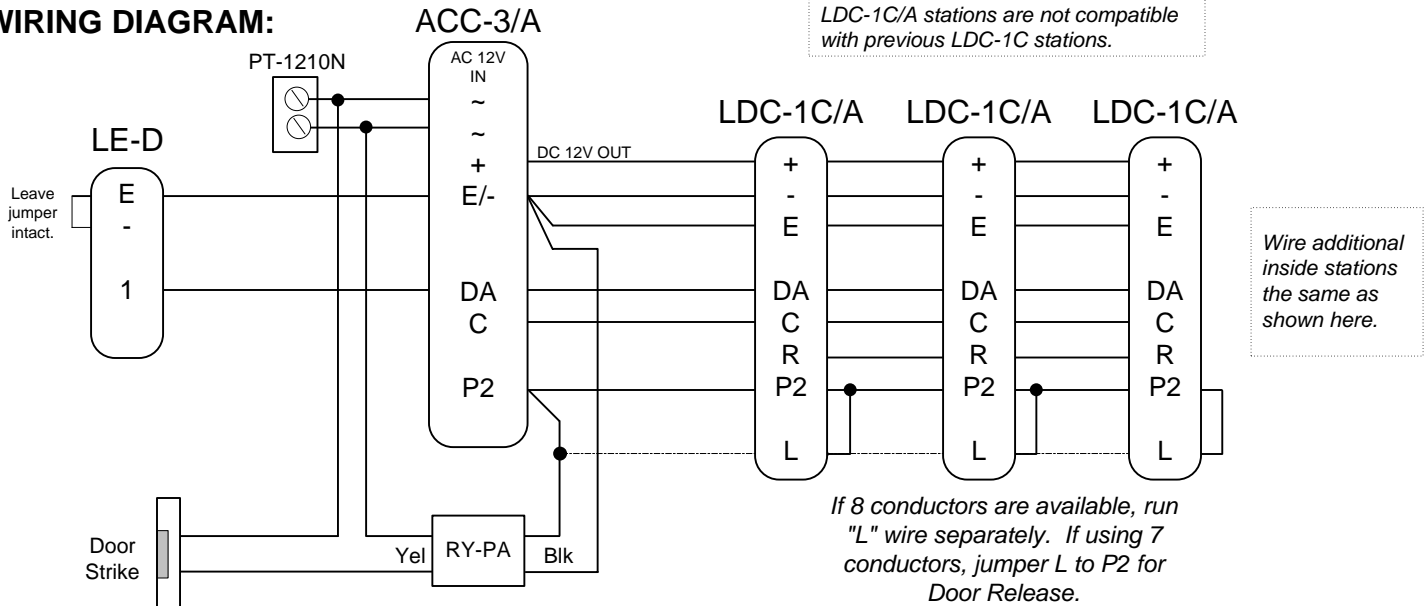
WIRING DIAGRAM:

ACC-3/A

LDC-1C/A stations are not compatible with previous LDC-1C stations.

PT-1210N

AC 12V IN
~
~
+
E/-
DA
C
P2

DC 12V OUT

LE-D
E
-
1

Leave jumper intact.

LDC-1C/A
+
-
E
DA
C
R
P2
L

LDC-1C/A
+
-
E
DA
C
R
P2
L

LDC-1C/A
+
-
E
DA
C
R
P2
L

Wire additional inside stations the same as shown here.

If 8 conductors are available, run "L" wire separately. If using 7 conductors, jumper L to P2 for Door Release.

Door Strike

Yel
RY-PA
Blk